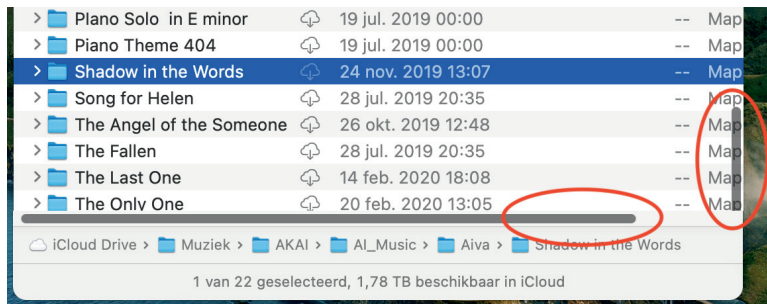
Piano Solo in E minor 19 jul. 2019 00:00 -- Map
Piano Theme 404 19 jul. 2019 00:00 -- Map
Shadow in the Words 24 nov. 2019 13:07 -- Map
Song for Helen 28 jul. 2019 20:35 -- Map
The Angel of the Someone 26 okt. 2019 12:48 -- Map
The Fallen 28 jul. 2019 20:35 -- Map
The Last One 14 feb. 2020 18:08 -- Map
The Only One 20 feb. 2020 13:05 -- Map

iCloud Drive > Muziek > AKAI > AI_Music > Aiva > Shadow in the Words

1 van 22 geselecteerd, 1,78 TB beschikbaar in iCloud